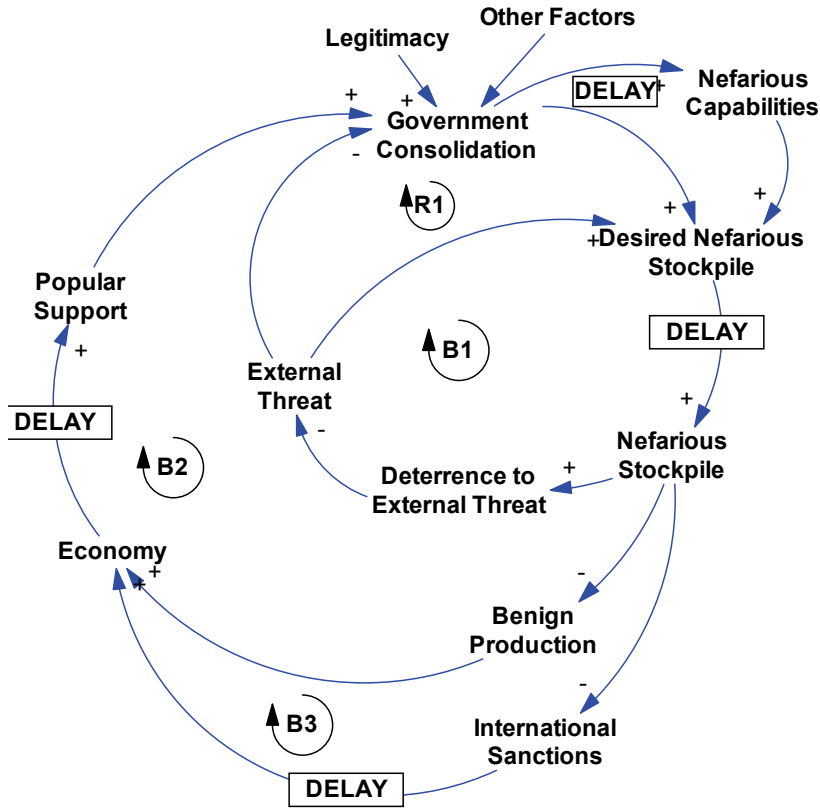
Other Factors

Legitimacy

+

+

Government Consolidation

-

DELAY

+

Nefarious Capabilities

+

+

R1

+

+Desired Nefarious Stockpile

Popular Support

+

B1

DELAY

External Threat

+

DELAY

-

Nefarious Stockpile

B2

+

Deterrence to External Threat

Economy

+

-

Benign Production

-

B3

International Sanctions

DELAY